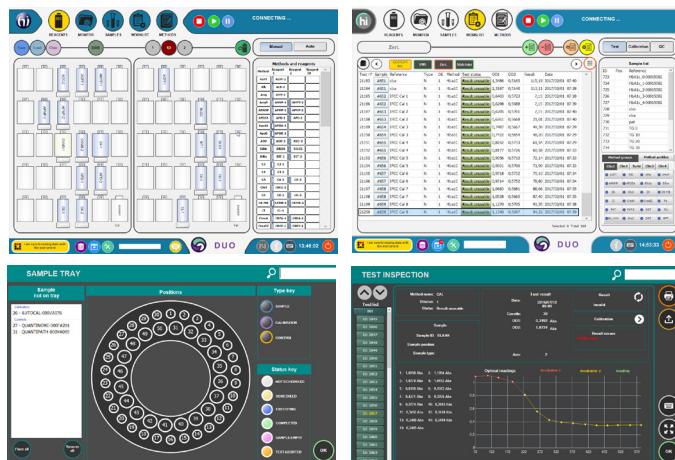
REAGENTS MONITOR SAMPLES WORKLIST METHODS

CONNECTING ...

Manual Auto

Methods and reagents

DUO

13:48:22

REAGENTS MONITOR SAMPLES WORKLIST METHODS

CONNECTING ...

Test Calibration QC

Sample list

Method groups

Method position

DUO

14:53:33

SAMPLE TRAY

Sample not on tray

Positions

Type key

SAMPLE

CALIBRATION

CONTROL

Status key

NOT SCHEDULED

SCHEDULED

EXECUTING

COMPLETED

SAMPLE EMPTY

TEST ABORTED

OK

TEST INSPECTION

Test list

Method name: CAL

Test result

Result

Invalid

Calibration

Optical readings

OK